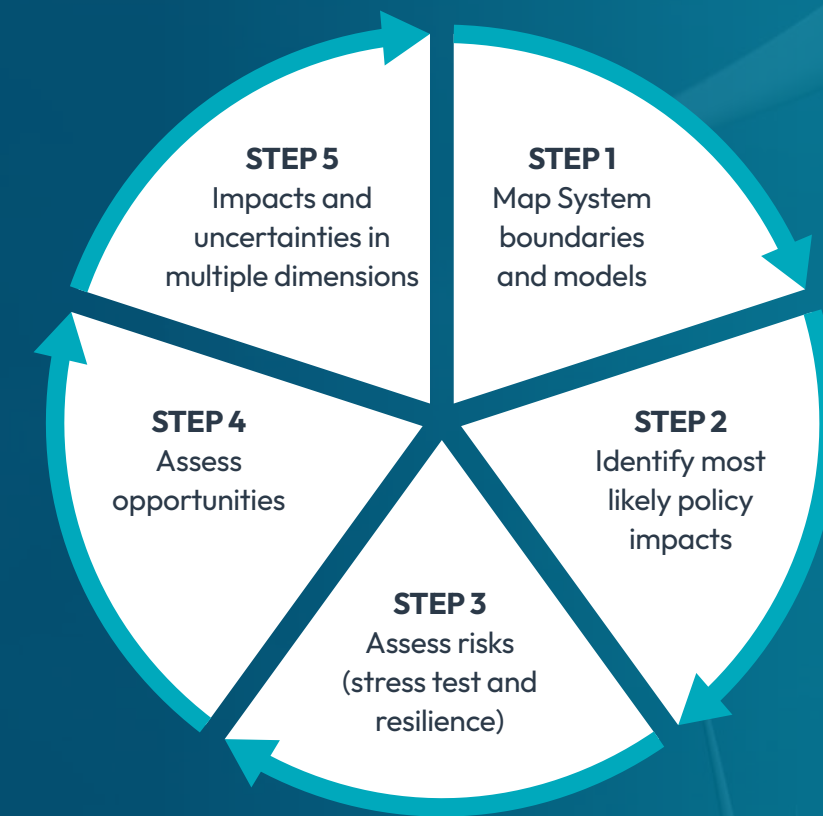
STEP 1
Map System boundaries and models

STEP 2
Identify most likely policy impacts

STEP 3
Assess risks (stress test and resilience)

STEP 4
Assess opportunities

STEP 5
Impacts and uncertainties in multiple dimensions